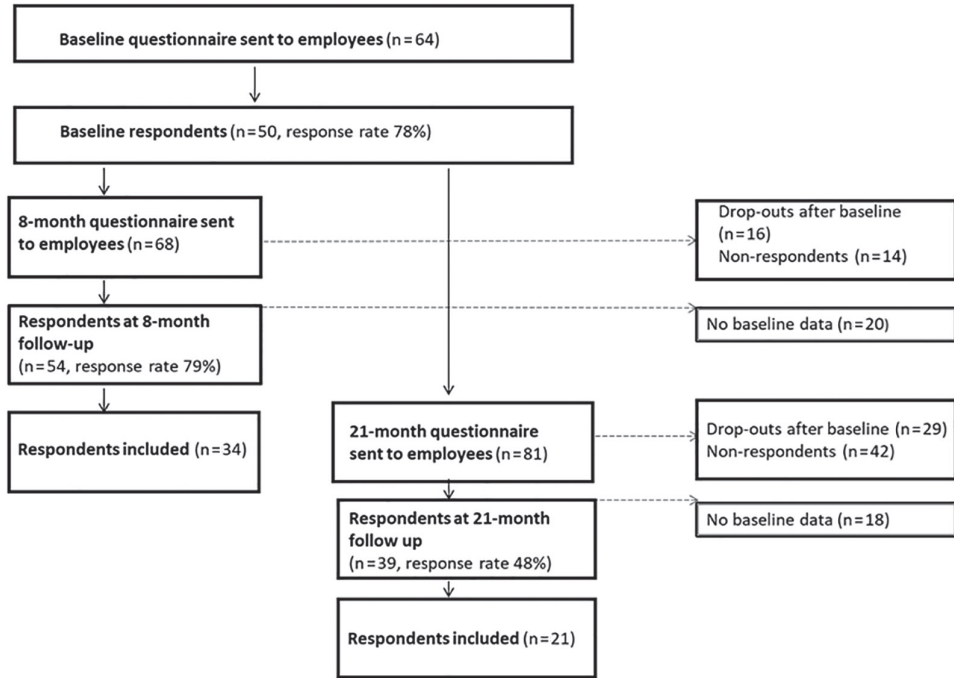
Baseline questionnaire sent to employees (n=64)

Baseline respondents (n=50, response rate 78%)

8-month questionnaire sent to employees (n=68)

Drop-outs after baseline (n=16)
Non-respondents (n=14)

Respondents at 8-month follow-up
(n=54, response rate 79%)

No baseline data (n=20)

Respondents included (n=34)

21-month questionnaire sent to employees (n=81)

Drop-outs after baseline (n=29)
Non-respondents (n=42)

Respondents at 21-month follow up
(n=39, response rate 48%)

No baseline data (n=18)

Respondents included (n=21)